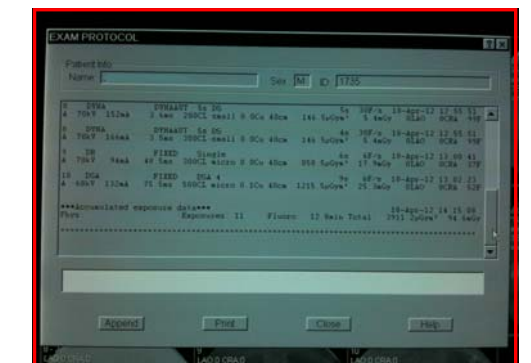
EXAM PROTOCOL

Patient Info
Name:
Sex: M
ID: 1735

8 DYNA DYNAAUT 5s DS 5s 30F/s 19-Apr-12 12 55 51
A 70kV 152mA 3.5ms 200CI small 0.0Cu 48cm 146 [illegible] 5.4mGy OLAO 0CRA 95F
9 DYNA DYNAAUT 5s DS 4s 30F/s 19-Apr-12 12 55 51
A 70kV 166mA 3.5ms 200CI small 0.0Cu 48cm 146 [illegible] 5.4mGy OLAO 0CRA 95F
9 DR FIXED Single 6s 4F/s 19-Apr-12 13 00 41
A 70kV 94mA 49.5ms 200CI micro 0.0Cu 48cm 958 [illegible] 17.9mGy OLAO 0CRA 17F
10 DCA FIXED DCA 4 9s 4F/s 19-Apr-12 13 02 23
A 68kV 132mA 75.5ms 500CI micro 0.1Cu 48cm 1215 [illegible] 25.3mGy OLAO 0CRA 52F

***Accumulated exposure data***
Phys Exposures 11 Fluoro 12 Rein Total 19-Apr-12 14 15 09
3511 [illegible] 94.5mGy

Append
Print
Close
Help

LAO 0 CRA 0
LAO 0 CRA 0
LAO 0 CRA 0